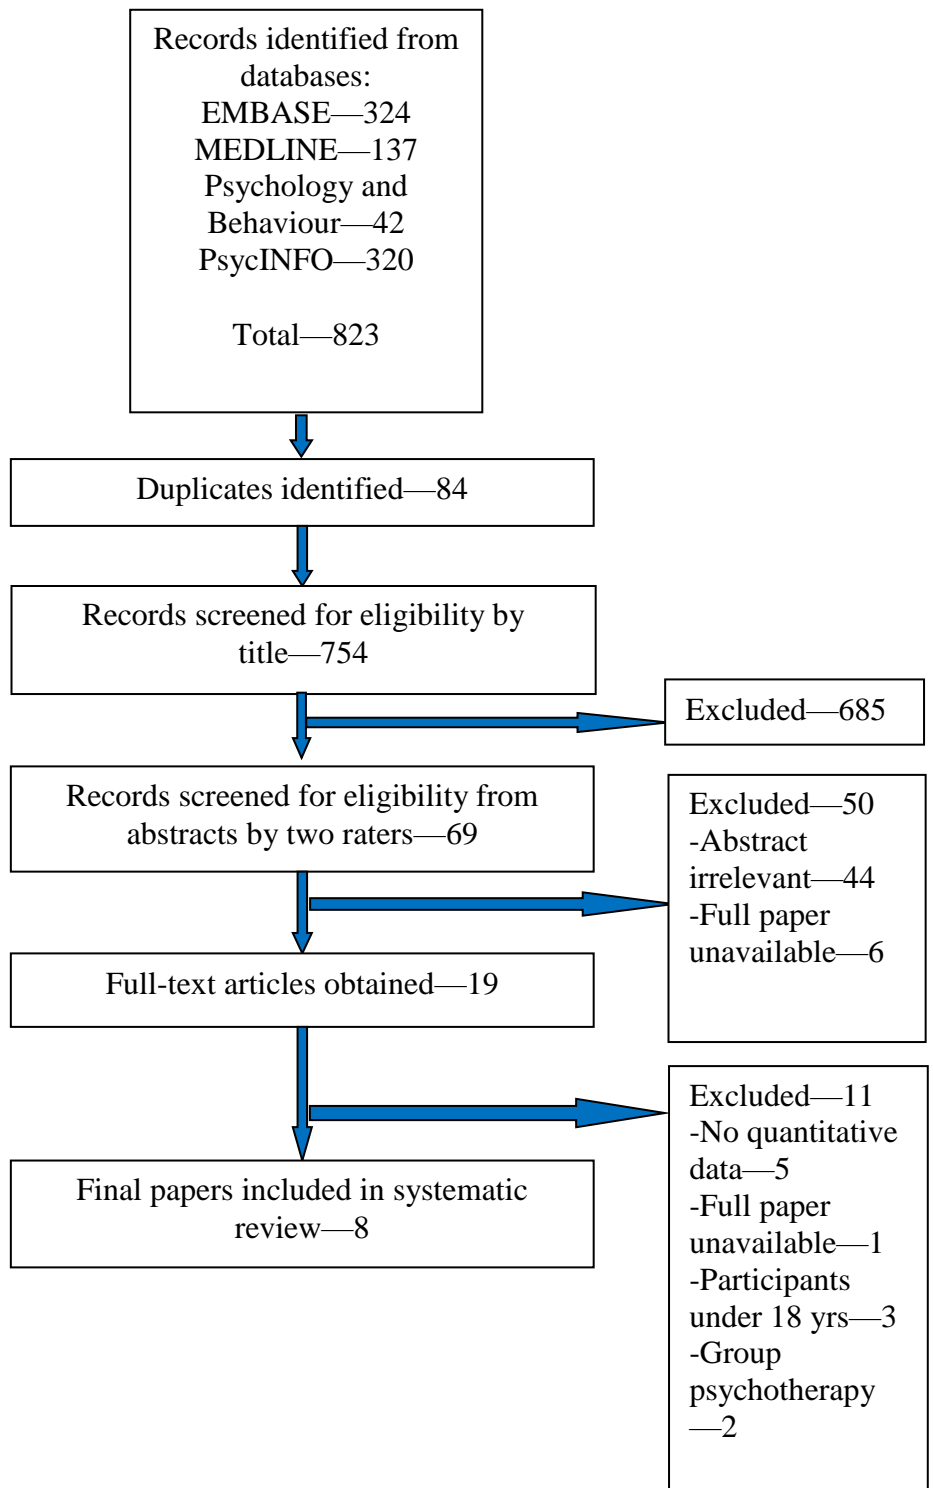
Records identified from databases:
EMBASE—324
MEDLINE—137
Psychology and Behaviour—42
PsycINFO—320

Total—823

Duplicates identified—84

Records screened for eligibility by title—754

Excluded—685

Records screened for eligibility from abstracts by two raters—69

Excluded—50
-Abstract irrelevant—44
-Full paper unavailable—6

Full-text articles obtained—19

Excluded—11
-No quantitative data—5
-Full paper unavailable—1
-Participants under 18 yrs—3
-Group psychotherapy—2

Final papers included in systematic review—8